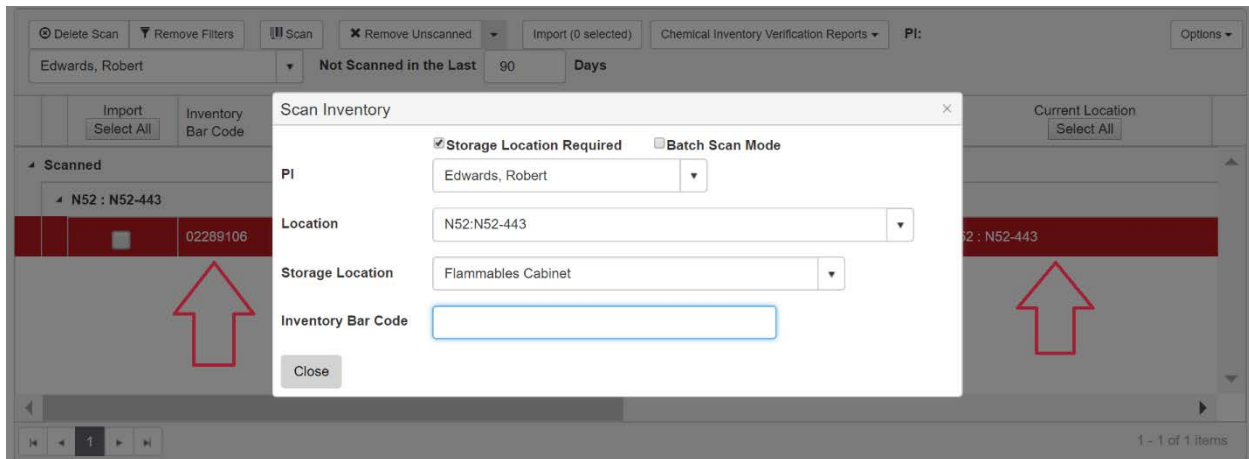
Delete Scan | Remove Filters | Scan | Remove Unscanned | Import (0 selected) | Chemical Inventory Verification Reports | PI: | Options

Edwards, Robert | Not Scanned in the Last 90 Days

| Import Select All | Inventory Bar Code | Current Location Select All |
|---|---|---|
| Scanned | | |
| N52 : N52-443 | | |
| | 02289106 | 52 : N52-443 |

Scan Inventory
×

Storage Location Required
Batch Scan Mode

PI: Edwards, Robert

Location: N52:N52-443

Storage Location: Flammables Cabinet

Inventory Bar Code:

Close

1

1 - 1 of 1 items